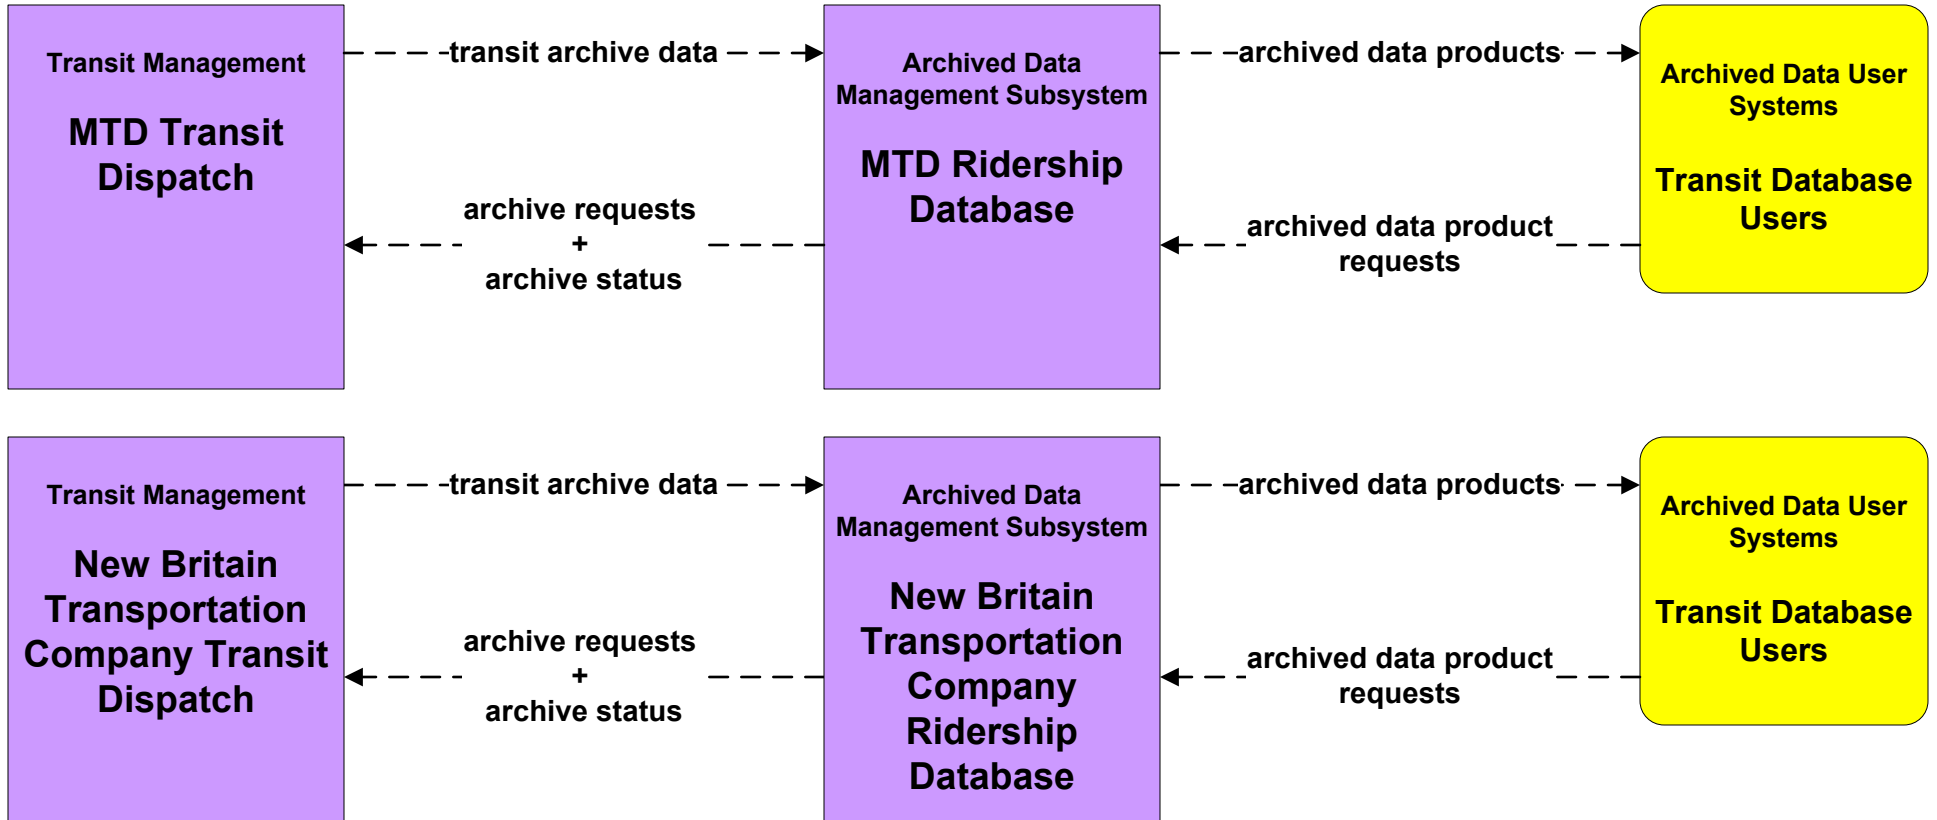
Transit Management

MTD Transit Dispatch

transit archive data

Archived Data Management Subsystem

MTD Ridership Database

archived data products

Archived Data User Systems

Transit Database Users

archive requests + archive status

archived data product requests

Transit Management

New Britain Transportation Company Transit Dispatch

transit archive data

Archived Data Management Subsystem

New Britain Transportation Company Ridership Database

archived data products

Archived Data User Systems

Transit Database Users

archive requests + archive status

archived data product requests